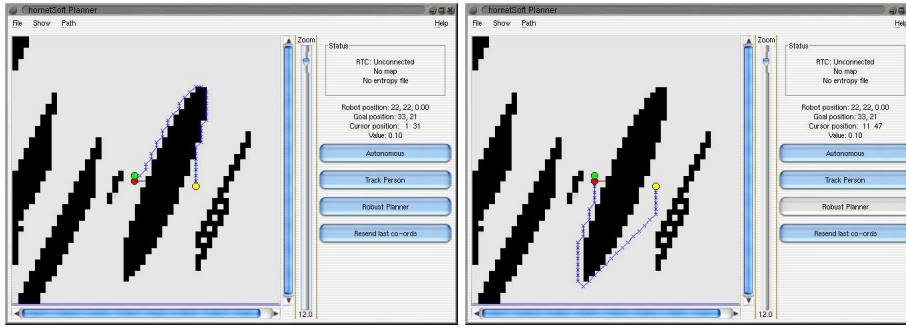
hornetSoft Planner
File Show Path
Help
Zoom
Status
RTC: Unconnected
No map
No entropy file
Robot position: 22, 22, 0.00
Goal position: 33, 21
Cursor position: 1 31
Value: 0.10
Autonomous
Track Person
Robust Planner
Resend last co-ords
12.0

hornetSoft Planner
File Show Path
Help
Zoom
Status
RTC: Unconnected
No map
No entropy file
Robot position: 22, 22, 0.00
Goal position: 33, 21
Cursor position: 11 47
Value: 0.10
Autonomous
Track Person
Robust Planner
Resend last co-ords
12.0